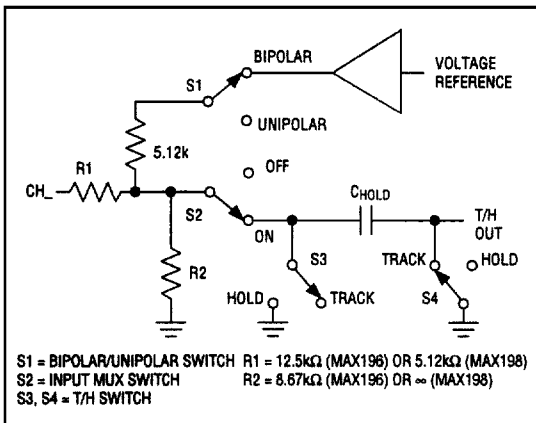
BIPOLAR

VOLTAGE REFERENCE

S1

UNIPOLAR

5.12k

R1

OFF

CH_

$C_{HOLD}$

S2

ON

T/H OUT

R2

S3

TRACK

HOLD

HOLD

TRACK

S4

S1 = BIPOLAR/UNIPOLAR SWITCH
S2 = INPUT MUX SWITCH
S3, S4 = T/H SWITCH

R1 = 12.5kΩ (MAX196) OR 5.12kΩ (MAX198)
R2 = 8.67kΩ (MAX196) OR ∞ (MAX198)